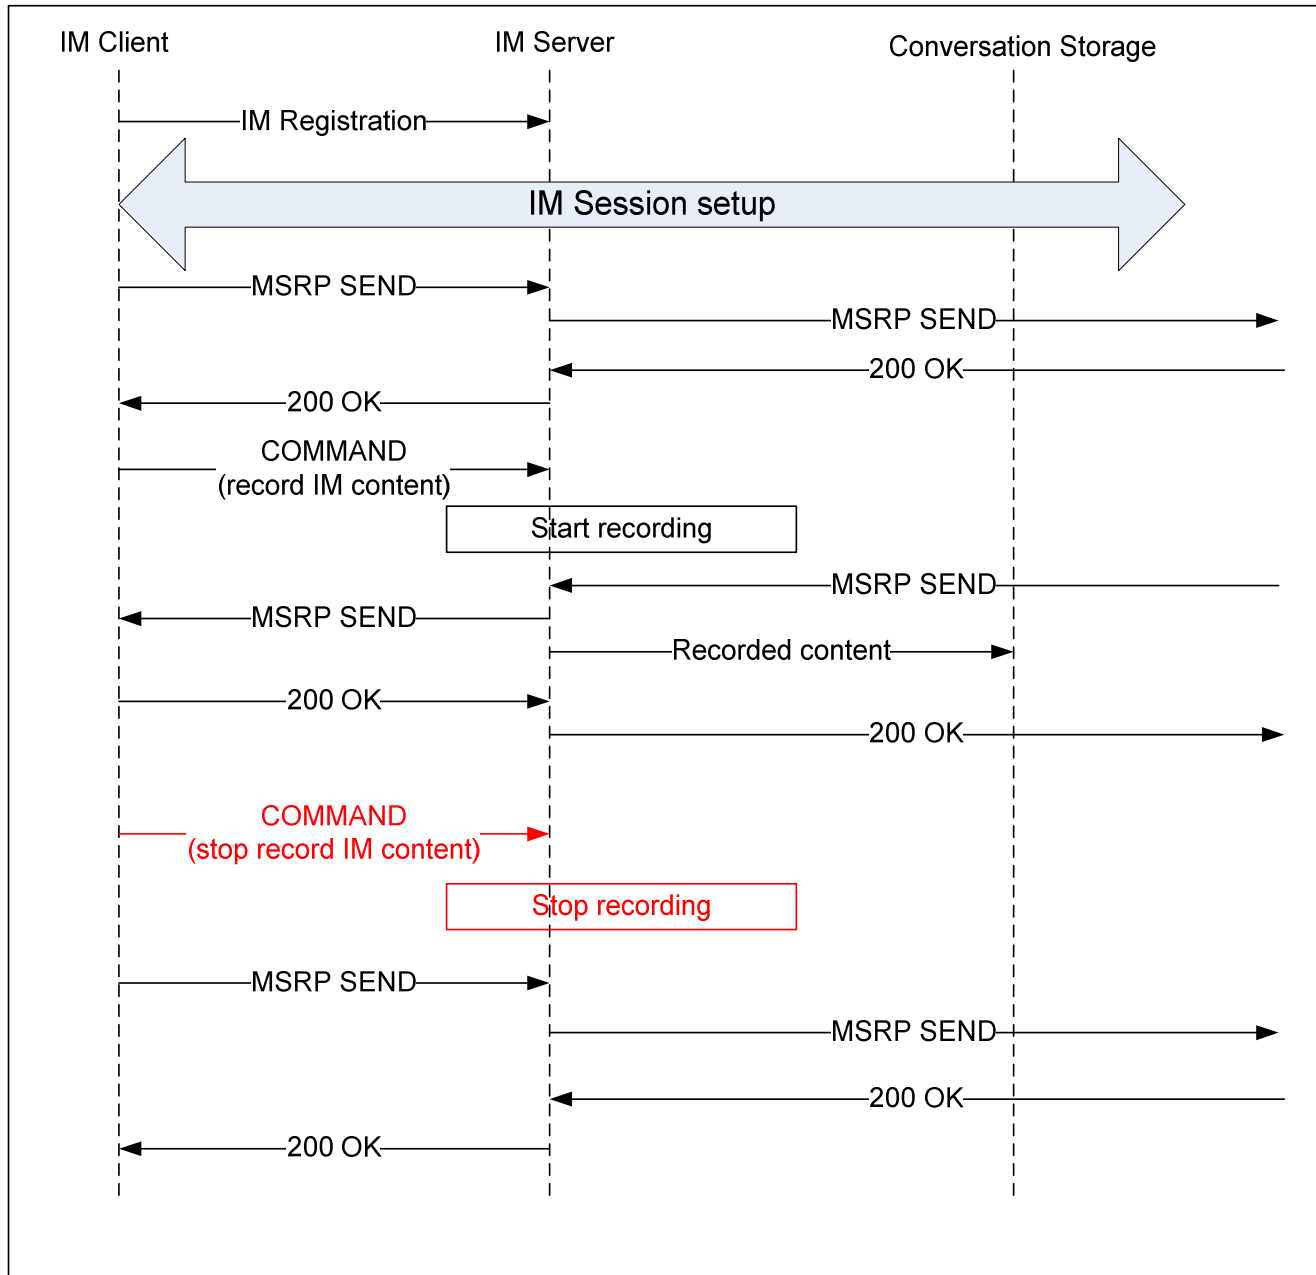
IM Client

IM Server

Conversation Storage

IM Registration

IM Session setup

MSRP SEND

MSRP SEND

200 OK

200 OK

COMMAND (record IM content)

Start recording

MSRP SEND

MSRP SEND

Recorded content

200 OK

200 OK

COMMAND (stop record IM content)

Stop recording

MSRP SEND

MSRP SEND

200 OK

200 OK